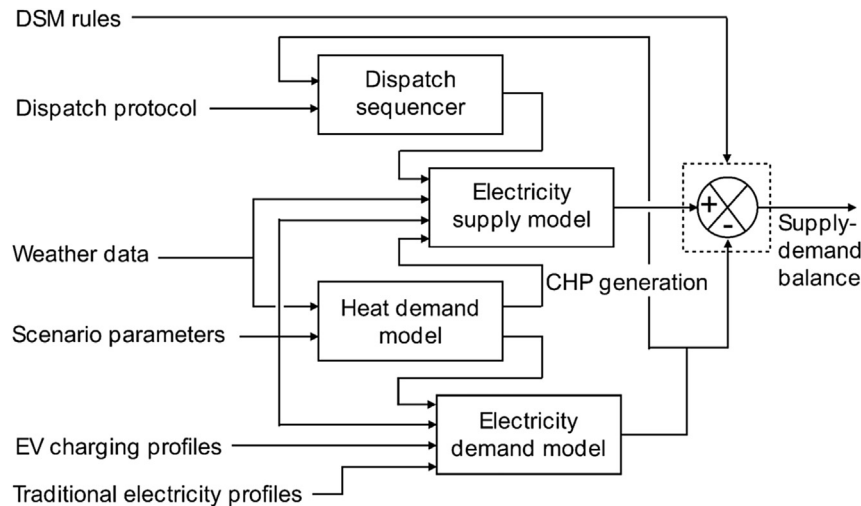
DSM rules

Dispatch protocol

Dispatch sequencer

Electricity supply model

+

-

Supply-demand balance

Weather data

CHP generation

Heat demand model

Scenario parameters

Electricity demand model

EV charging profiles

Traditional electricity profiles